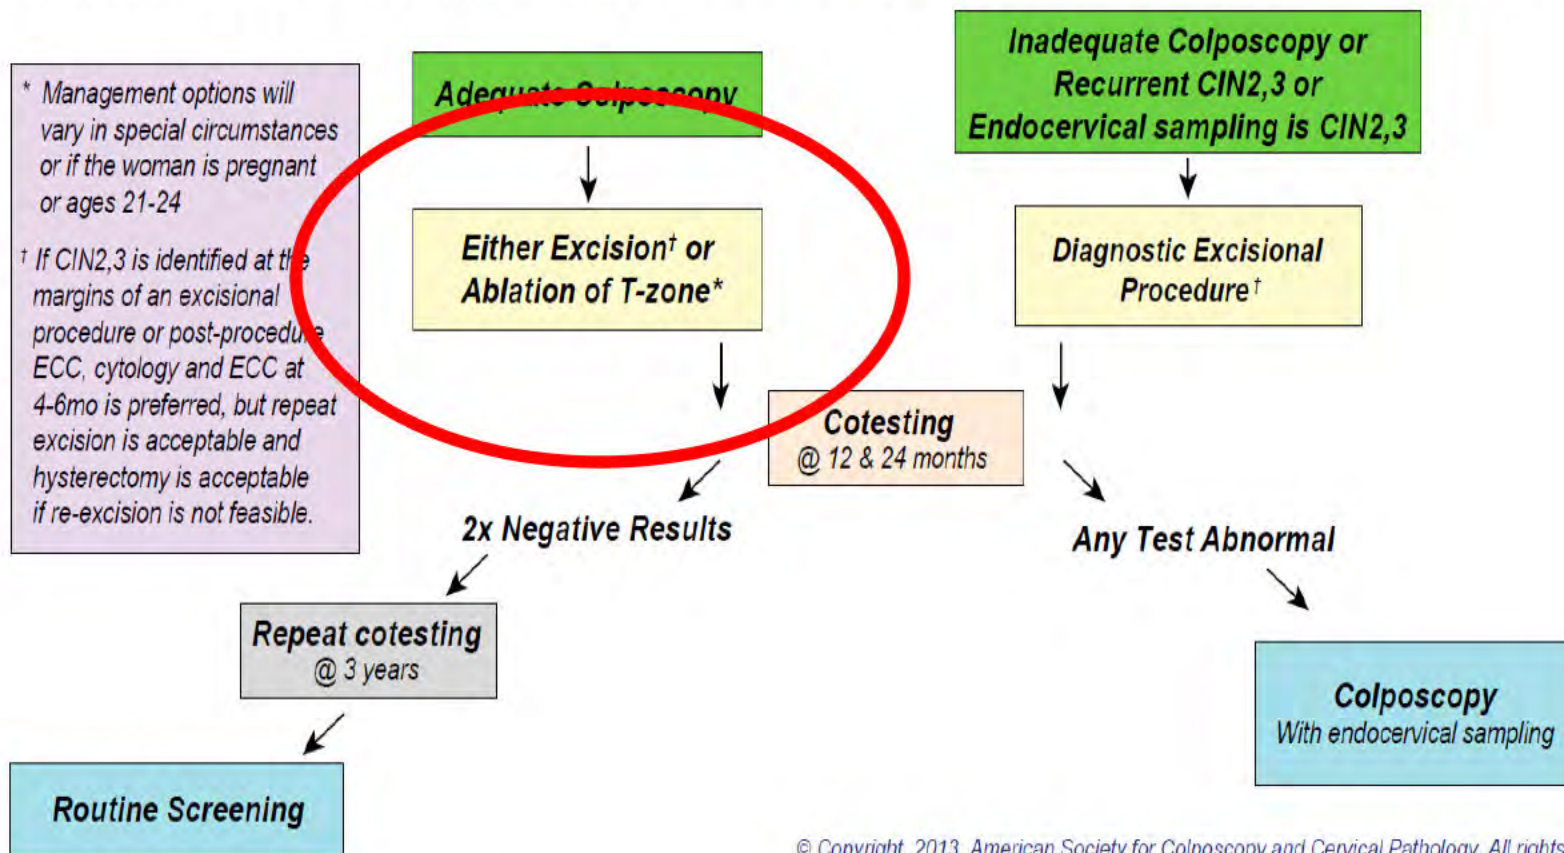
* Management options will vary in special circumstances or if the woman is pregnant or ages 21-24

† If CIN2,3 is identified at the margins of an excisional procedure or post-procedure ECC, cytology and ECC at 4-6mo is preferred, but repeat excision is acceptable and hysterectomy is acceptable if re-excision is not feasible.

Adequate Colposcopy

Either Excision† or Ablation of T-zone*

Inadequate Colposcopy or Recurrent CIN2,3 or Endocervical sampling is CIN2,3

Diagnostic Excisional Procedure†

Cotesting
@ 12 & 24 months

2x Negative Results

Any Test Abnormal

Repeat cotesting
@ 3 years

Colposcopy
With endocervical sampling

Routine Screening

© Copyright, 2013, American Society for Colposcopy and Cervical Pathology. All rights